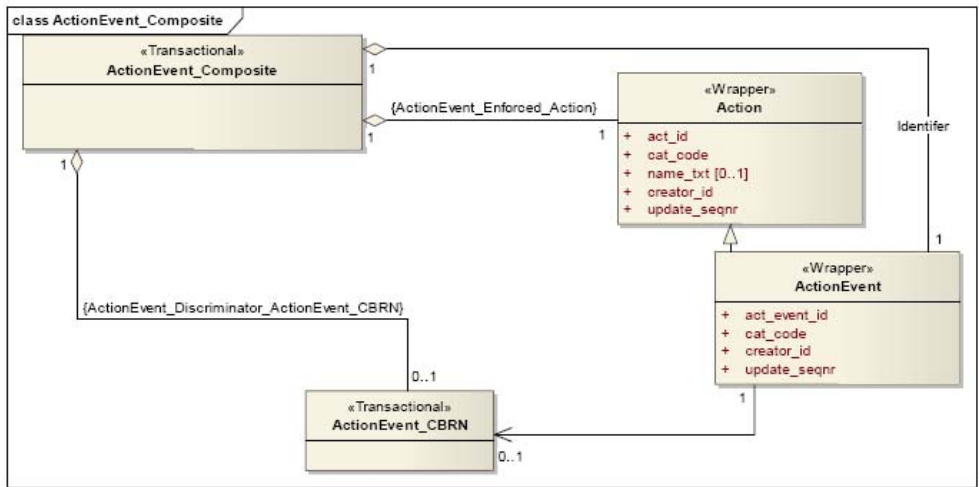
class ActionEvent_Composite

«Transactional»
ActionEvent_Composite

1

{ActionEvent_Enforced_Action}

1

1

«Wrapper»
Action

+ act_id
+ cat_code
+ name_txt [0..1]
+ creator_id
+ update_seqnr

Identifer

1

1

«Wrapper»
ActionEvent

+ act_event_id
+ cat_code
+ creator_id
+ update_seqnr

{ActionEvent_Discriminator_ActionEvent_CBRN}

0..1

«Transactional»
ActionEvent_CBRN

1

0..1